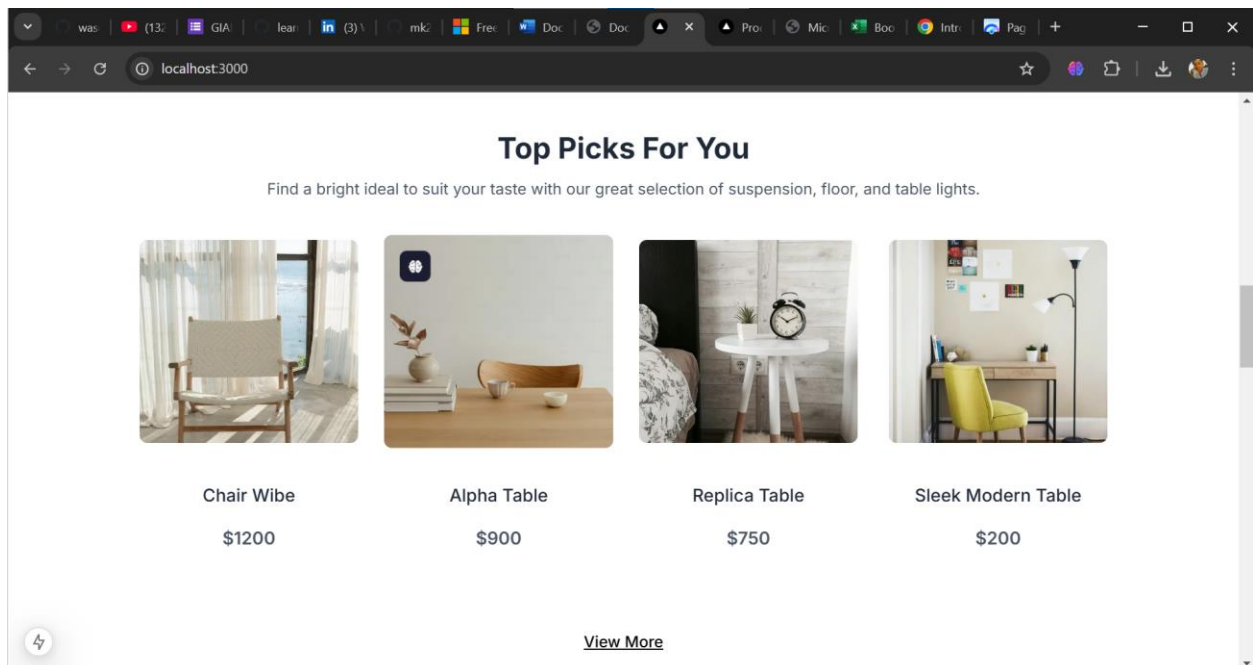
was | (13: | GIA | lear | (3) | mk: | Free | Doc | Doc | × | Pro | Mic | Boo | Intr | Pag | +

localhost:3000

Top Picks For You

Find a bright ideal to suit your taste with our great selection of suspension, floor, and table lights.

Chair Wibe

$1200

Alpha Table

$900

Replica Table

$750

Sleek Modern Table

$200

View More